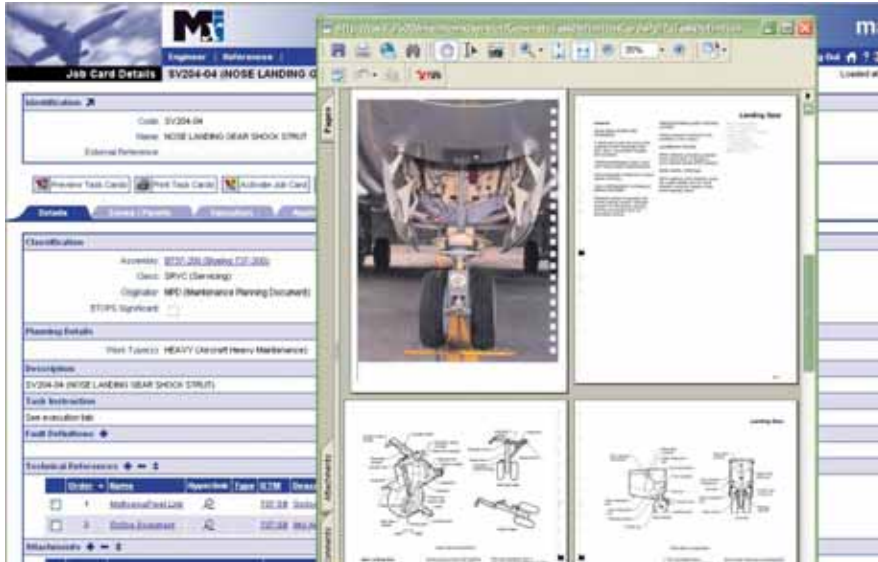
Engineer | Reference |

Job Card Details SV204-04 (NOSE LANDING G

Identification

Code: SV204-04

Name: NOSE LANDING GEAR SHOCK STRUT

External Reference:

Preview Task Cards | Print Task Cards | Activate Job Card

Details

Classification

Assembly: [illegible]

Class: SRVC (Servicing)

Originator: MPD (Maintenance Planning Document)

ETOPS Significant:

Planning Details

Work Type(s): HEAVY (Aircraft Heavy Maintenance)

Description

SV204-04 (NOSE LANDING GEAR SHOCK STRUT)

Task Instruction

See execution tab

Fault Definitions

Technical References

| Order | Name | Appearance | Type | | |
|---|---|---|---|---|---|
| 1 | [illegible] | | | | |
| 2 | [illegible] | | | | |

Attachments

Pages

Attachments

Landing Gear

Landing Gear

Loaded at